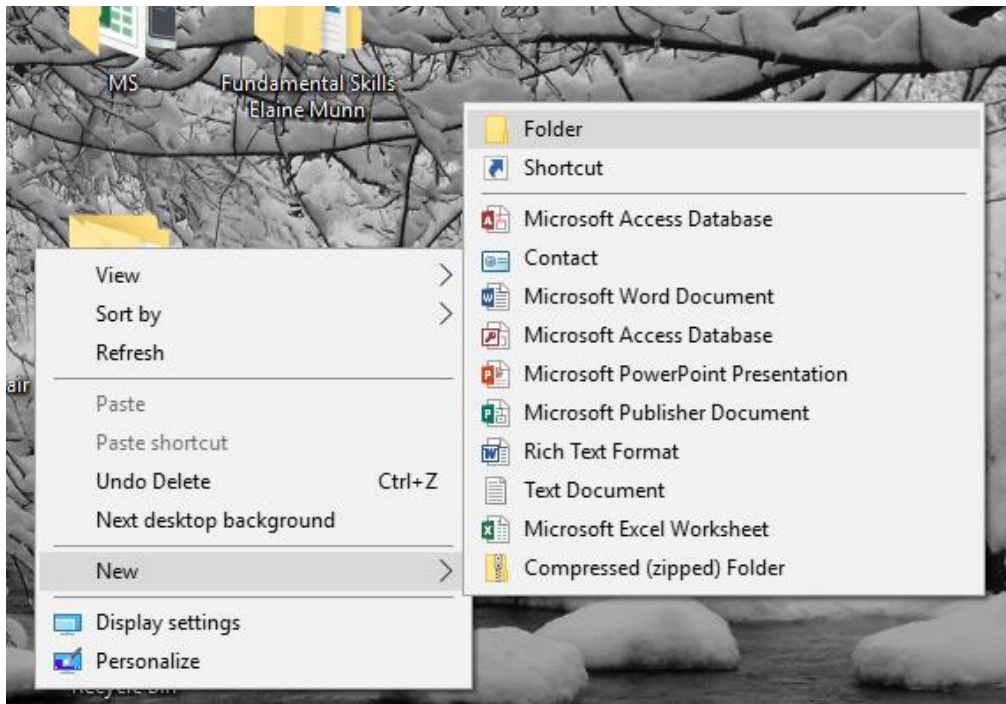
MS

Fundamental Skills Elaine Munn

air

View
Sort by
Refresh
Paste
Paste shortcut
Undo Delete Ctrl+Z
Next desktop background
New
Display settings
Personalize

Folder
Shortcut
Microsoft Access Database
Contact
Microsoft Word Document
Microsoft Access Database
Microsoft PowerPoint Presentation
Microsoft Publisher Document
Rich Text Format
Text Document
Microsoft Excel Worksheet
Compressed (zipped) Folder

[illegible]